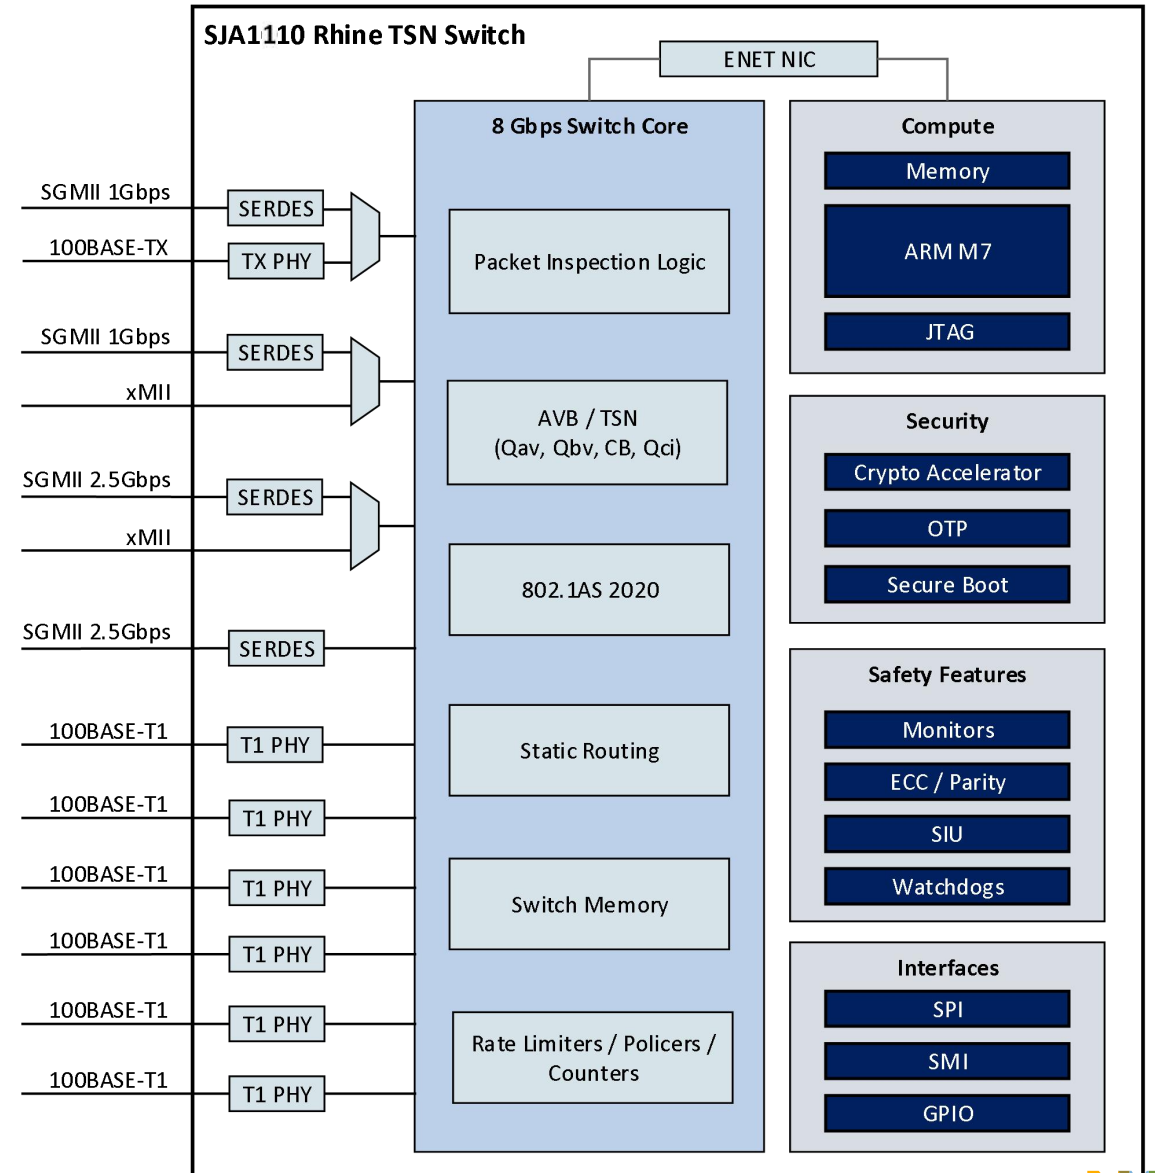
SJA1110 Rhine TSN Switch

ENET NIC

8 Gbps Switch Core

SGMII 1Gbps
SERDES
100BASE-TX
TX PHY
SGMII 1Gbps
SERDES
xMII
SGMII 2.5Gbps
SERDES
xMII
SGMII 2.5Gbps
SERDES
100BASE-T1
T1 PHY
100BASE-T1
T1 PHY
100BASE-T1
T1 PHY
100BASE-T1
T1 PHY
100BASE-T1
T1 PHY
100BASE-T1
T1 PHY

Packet Inspection Logic

AVB / TSN
(Qav, Qbv, CB, Qci)

802.1AS 2020

Static Routing

Switch Memory

Rate Limiters / Policers / Counters

Compute
Memory
ARM M7
JTAG

Security
Crypto Accelerator
OTP
Secure Boot

Safety Features
Monitors
ECC / Parity
SIU
Watchdogs

Interfaces
SPI
SMI
GPIO